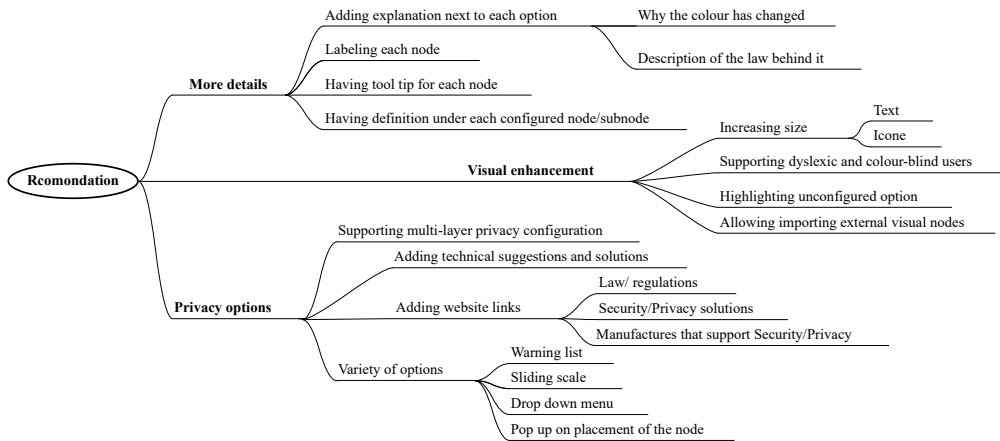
Rcomondation

More details

Adding explanation next to each option

Why the colour has changed

Description of the law behind it

Labeling each node

Having tool tip for each node

Having definition under each configured node/subnode

Visual enhancement

Increasing size

Text

Icone

Supporting dyslexic and colour-blind users

Highlighting unconfigured option

Allowing importing external visual nodes

Privacy options

Supporting multi-layer privacy configuration

Adding technical suggestions and solutions

Adding website links

Law/ regulations

Security/Privacy solutions

Manufactures that support Security/Privacy

Variety of options

Warning list

Sliding scale

Drop down menu

Pop up on placement of the node